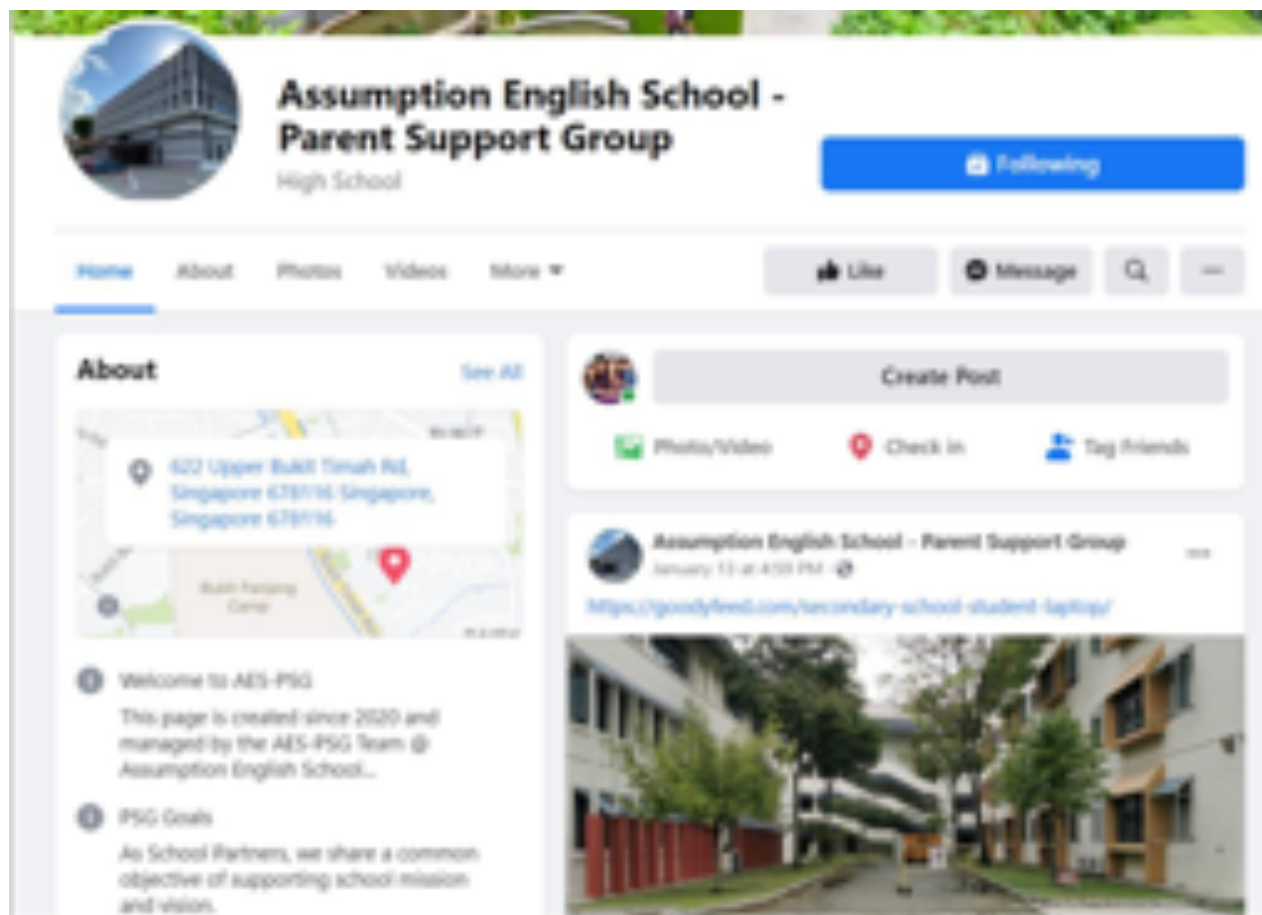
Assumption English School - Parent Support Group

High School

Following

Home About Photos Videos More

Like Message

About See All

622 Upper Bukit Timah Rd, Singapore 678116 Singapore, Singapore 678116

Bukit Panjang Camp

Welcome to AES-PSG

This page is created since 2020 and managed by the AES-PSG Team @ Assumption English School...

PSG Goals

As School Partners, we share a common objective of supporting school mission and vision.

Create Post

Photo/Video Check in Tag Friends

Assumption English School - Parent Support Group

January 13 at 4:59 PM ·

https://goodyfeed.com/secondary-school-student-laptop/